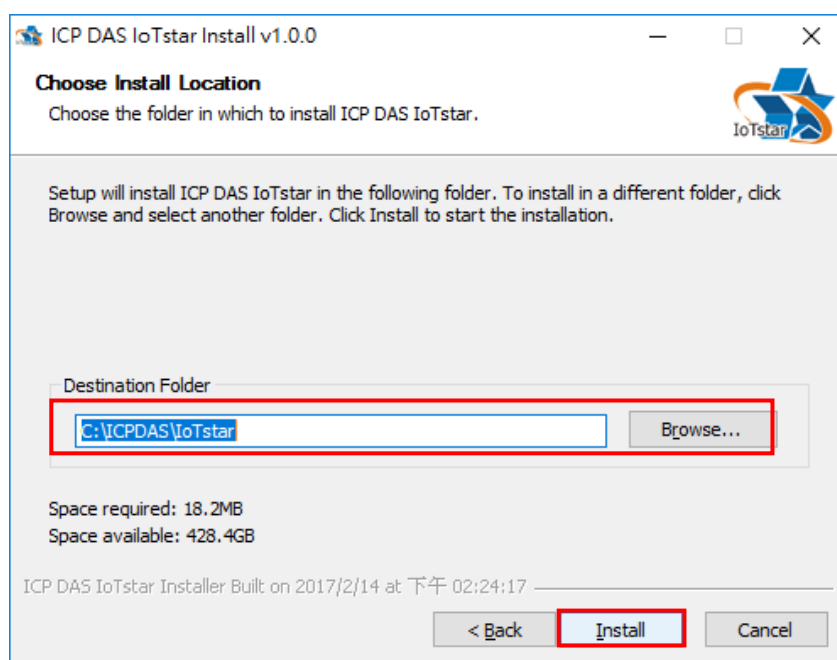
ICP DAS IoTstar Install v1.0.0

Choose Install Location

Choose the folder in which to install ICP DAS IoTstar.

IoTstar

Setup will install ICP DAS IoTstar in the following folder. To install in a different folder, click Browse and select another folder. Click Install to start the installation.

Destination Folder

C:\ICPDAS\IoTstar

Browse...

Space required: 18.2MB

Space available: 428.4GB

ICP DAS IoTstar Installer Built on 2017/2/14 at 下午 02:24:17

< Back

Install

Cancel